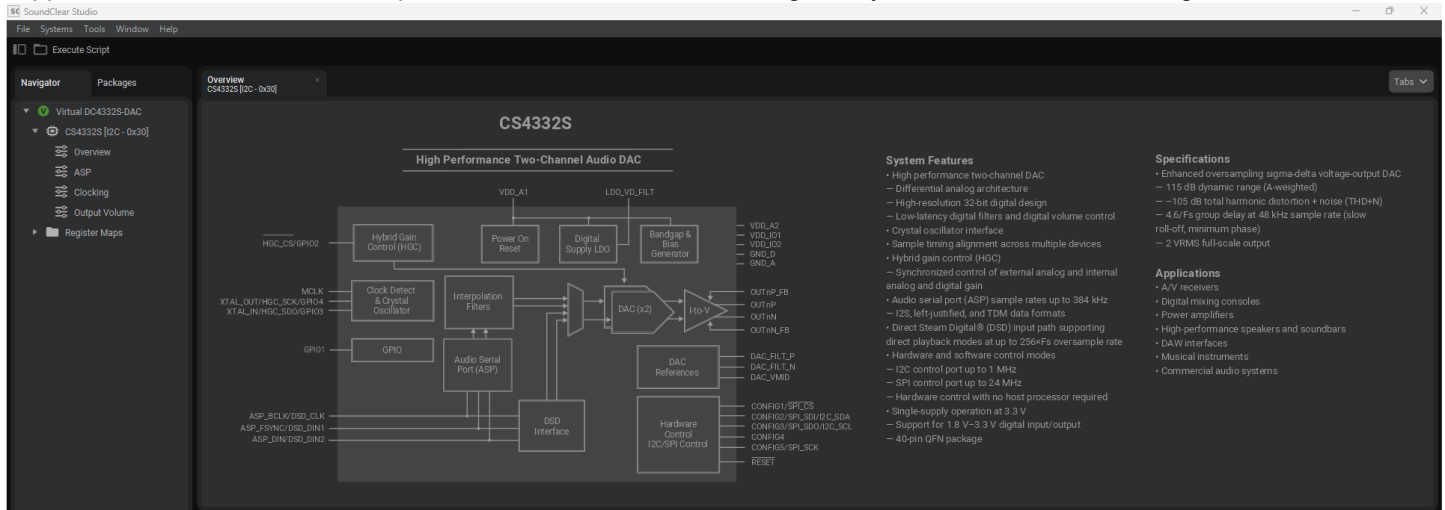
SC SoundClear Studio

File Systems Tools Window Help

Execute Script

Navigator Packages

Virtual DC4332S-DAC
CS4332S [I2C - 0x30]
Overview
ASP
Clocking
Output Volume
Register Maps

Overview
CS4332S [I2C - 0x30]

Tabs

CS4332S

High Performance Two-Channel Audio DAC

VDD_A1
LDO_VD_FILT
HGC_CS/GPIO2
Hybrid Gain Control (HGC)
Power On Reset
Digital Supply LDO
Bandgap & Bias Generator
VDD_A2
VDD_IO1
VDD_IO2
GND_D
GND_A
MCLK
XTAL_OUT/HGC_SCK/GPIO4
XTAL_IN/HGC_SDO/GPIO3
Clock Detect & Crystal Oscillator
Interpolation Filters
DAC (x2)
I-to-V
OUTnP_FB
OUTnP
OUTnN
OUTnN_FB
GPIO1
GPIO
Audio Serial Port (ASP)
DAC References
DAC_FILT_P
DAC_FILT_N
DAC_VMID
ASP_BCLK/DSD_CLK
ASP_FSYNC/DSD_DIN1
ASP_DIN/DSD_DIN2
DSD Interface
Hardware Control I2C/SPI Control
CONFIG1/$\overline{SPI\_CS}$
CONFIG2/SPI_SDI/I2C_SDA
CONFIG3/SPI_SDO/I2C_SCL
CONFIG4
CONFIG5/SPI_SCK
$\overline{RESET}$

System Features
• High performance two-channel DAC
— Differential analog architecture
— High-resolution 32-bit digital design
— Low-latency digital filters and digital volume control
• Crystal oscillator interface
• Sample timing alignment across multiple devices
• Hybrid gain control (HGC)
— Synchronized control of external analog and internal analog and digital gain
• Audio serial port (ASP) sample rates up to 384 kHz
— I2S, left-justified, and TDM data formats
• Direct Steam Digital® (DSD) input path supporting direct playback modes at up to 256×Fs oversample rate
• Hardware and software control modes
— I2C control port up to 1 MHz
— SPI control port up to 24 MHz
— Hardware control with no host processor required
• Single-supply operation at 3.3 V
— Support for 1.8 V–3.3 V digital input/output
— 40-pin QFN package

Specifications
• Enhanced oversampling sigma-delta voltage-output DAC
— 115 dB dynamic range (A-weighted)
— −105 dB total harmonic distortion + noise (THD+N)
— 4.6/Fs group delay at 48 kHz sample rate (slow roll-off, minimum phase)
— 2 VRMS full-scale output

Applications
• A/V receivers
• Digital mixing consoles
• Power amplifiers
• High-performance speakers and soundbars
• DAW interfaces
• Musical instruments
• Commercial audio systems